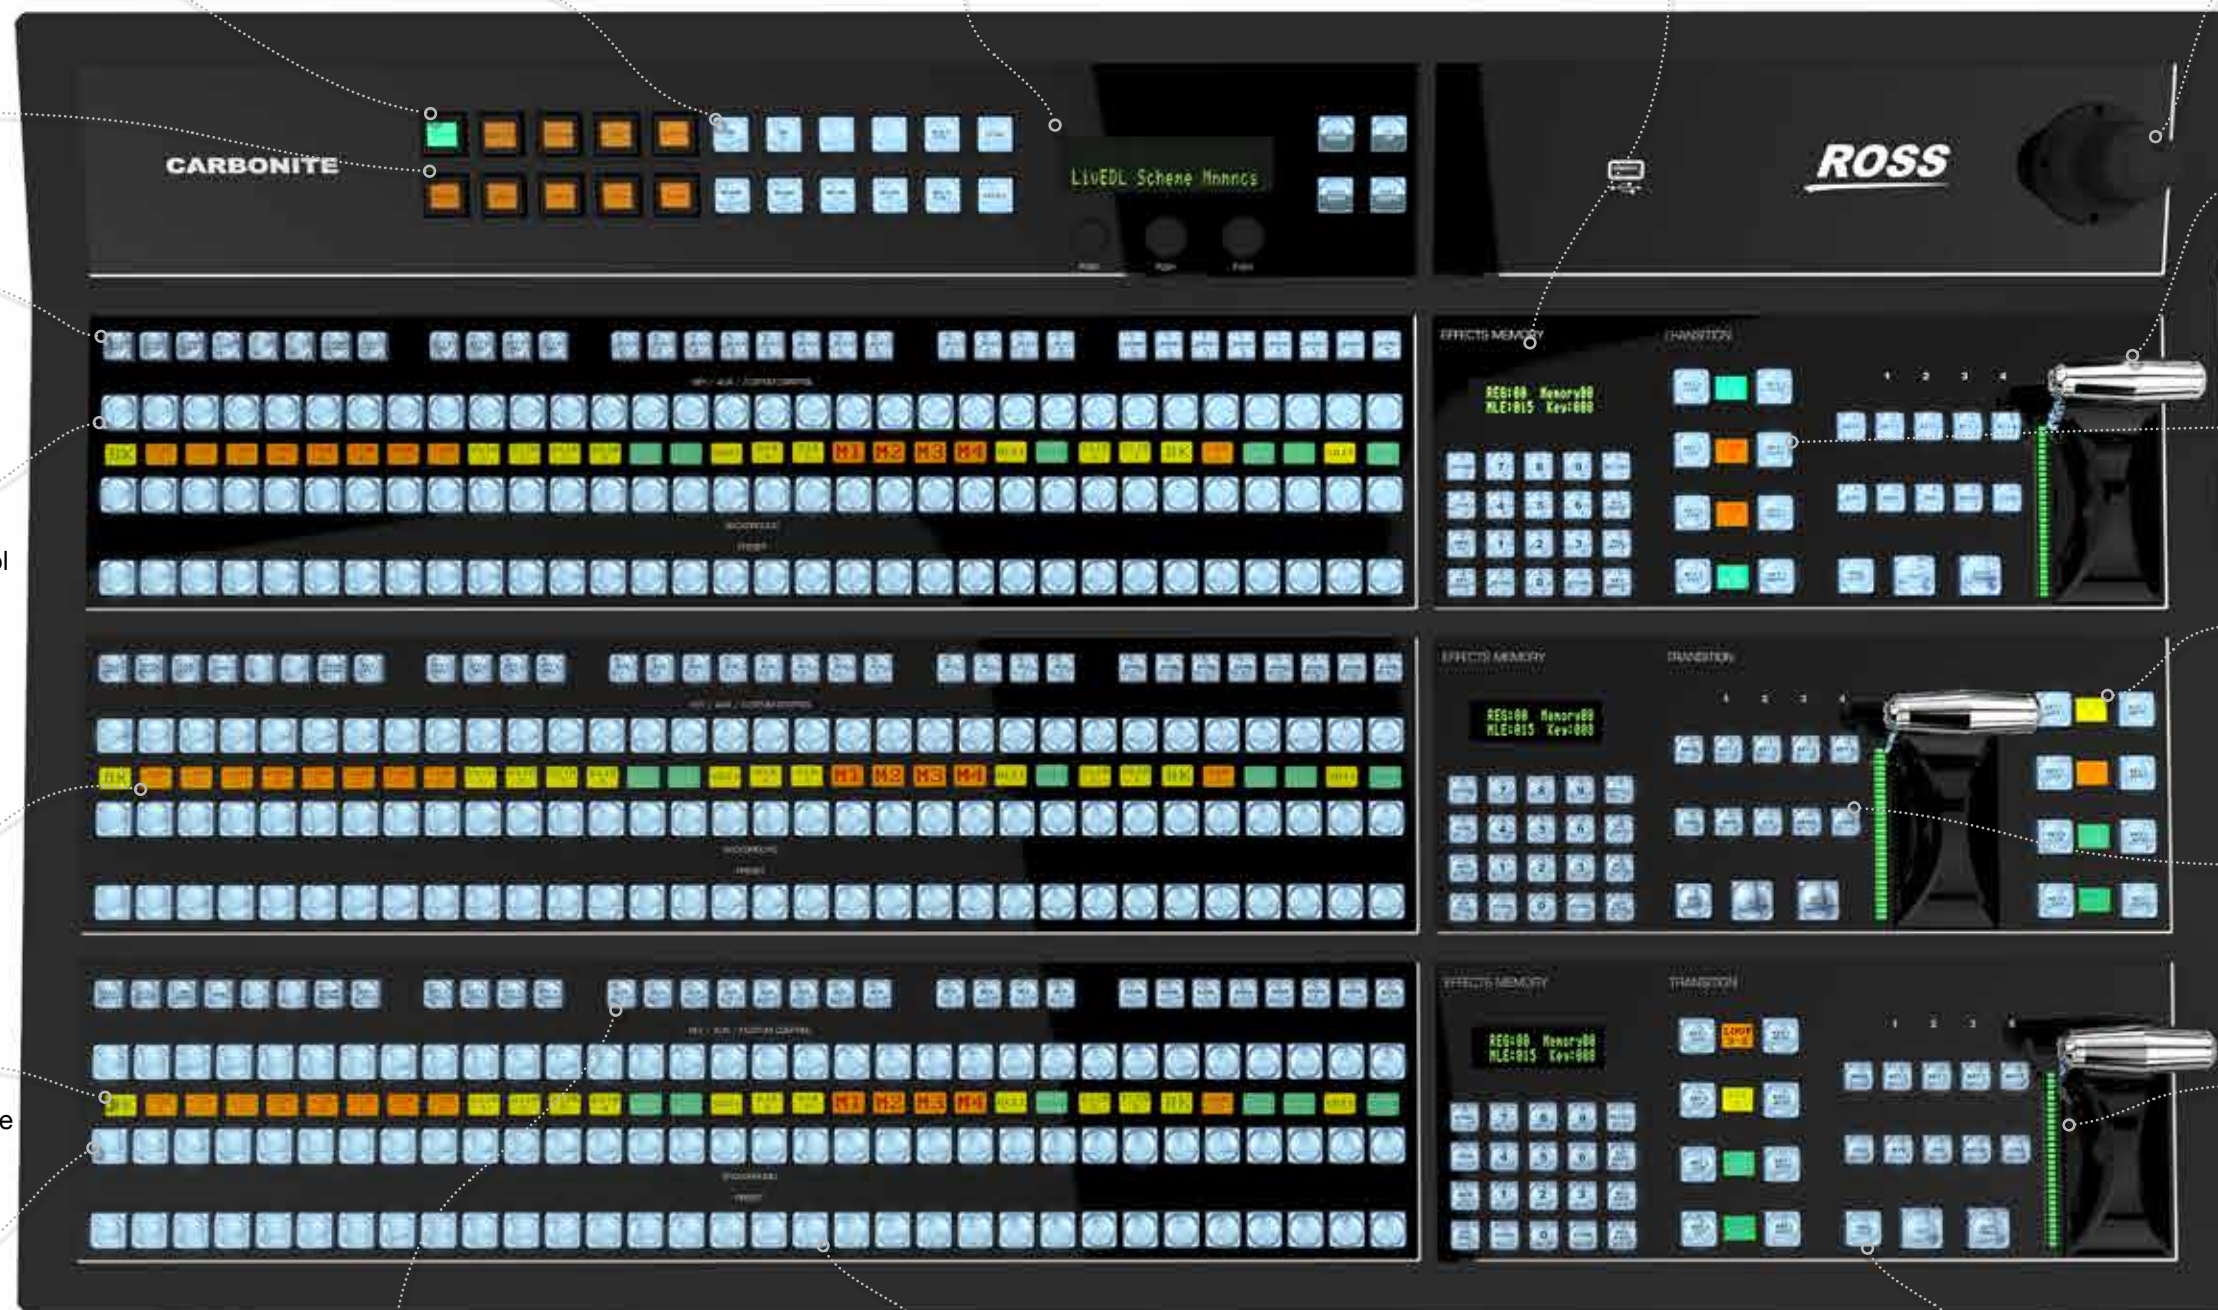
CARBONITE

LivEDL Scheme Mnmncs

ROSS

ol

EFFECTS MEMORY

TRANSITION

REG:00 Memory00
MLE:015 Key:000

1 2 3 4

BK M1 M2 M3 M4 BK

EFFECTS MEMORY

TRANSITION

REG:00 Memory00
MLE:015 Key:000

1 2 3 4

BK M1 M2 M3 M4 BK

EFFECTS MEMORY

TRANSITION

REG:00 Memory00
MLE:015 Key:000

1 2 3 4

M1 M2 M3 M4 BK

e